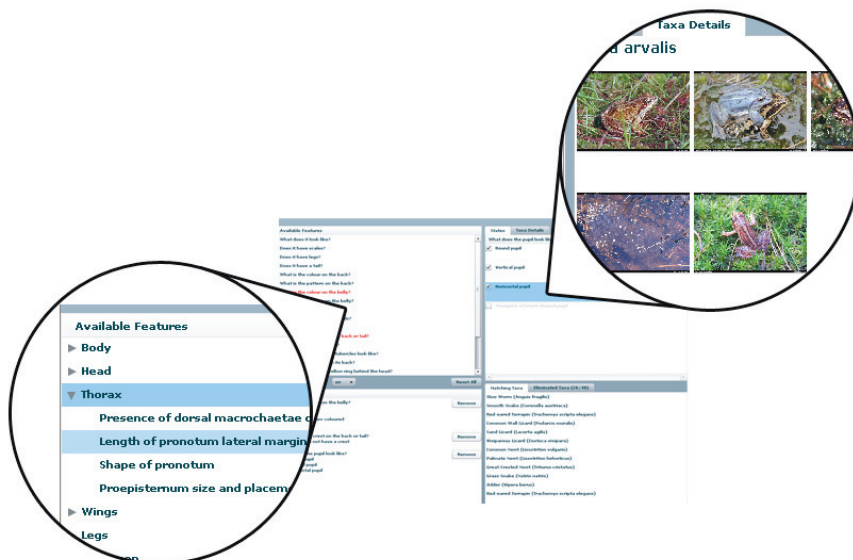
Taxa Details
a arvalis

Available Features
What does it look like?
Does it have scales?
Does it have legs?
Does it have a tail?
What is the colour on the back?
What is the pattern on the back?
the colour on the belly?
Reset All
States
Taxa Details
What does the pupil look like?
Round pupil
Vertical pupil
Horizontal pupil
Remove
Remove
Remove
Matching Taxa
Eliminated Taxa
Slow Worm (Anguis fragilis)
Smooth Snake (Coronella austriaca)
Red eared Terrapin (Trachemys scripta elegans)
Common Wall Lizard (Podarcis muralis)
Sand Lizard (Lacerta agilis)
Viviparous Lizard (Zootoca vivipara)
Common Newt (Lissotriton vulgaris)
Palmate Newt (Lissotriton helveticus)
Great Crested Newt (Triturus cristatus)
Grass Snake (Natrix natrix)
Adder (Vipera berus)
Red eared Terrapin (Trachemys scripta elegans)

Available Features
Body
Head
Thorax
Presence of dorsal macrochaetae o
Length of pronotum lateral margin
Shape of pronotum
Proepisternum size and placem
Wings
Legs